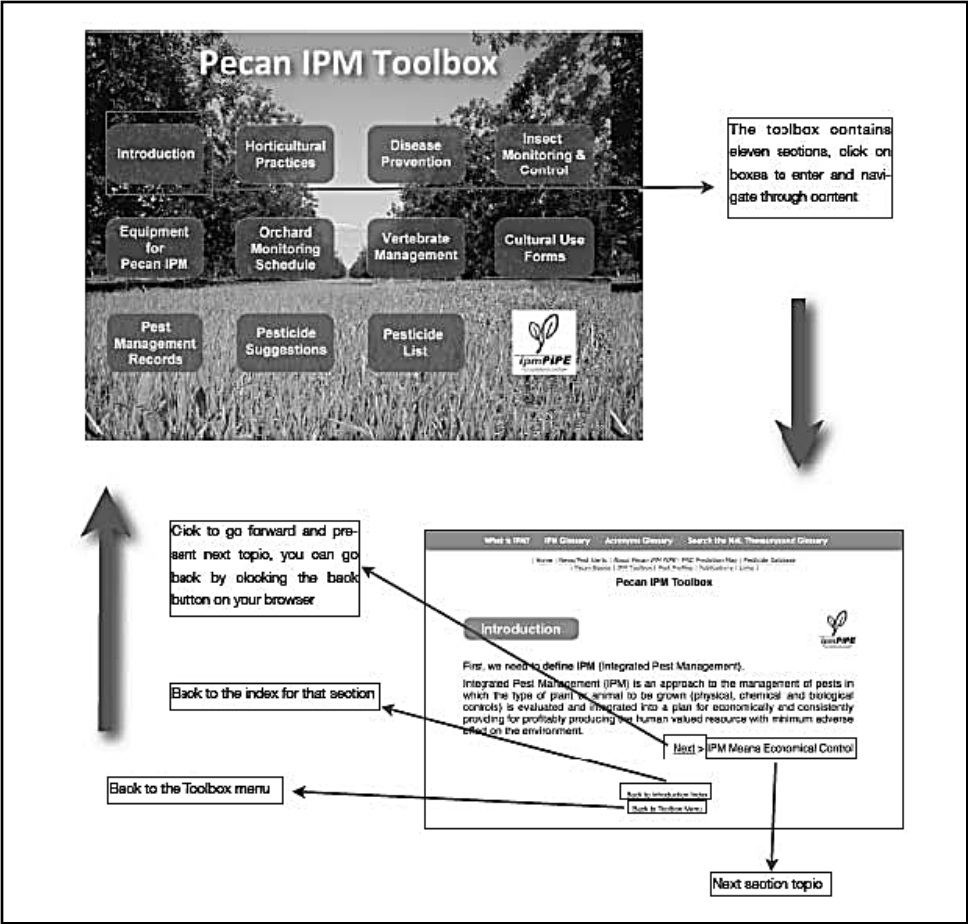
Pecan IPM Toolbox

Introduction

Horticultural Practices

Disease Prevention

Insect Monitoring & Control

Equipment for Pecan IPM

Orchard Monitoring Schedule

Vertebrate Management

Cultural Use Forms

Pest Management Records

Pesticide Suggestions

Pesticide List

ipmPIPE

The toolbox contains eleven sections, click on boxes to enter and navigate through content

Cick to go forward and present next topic, you can go back by clocking the back button on your browser

Back to the index for that section

Back to the Toolbox menu

What is IPM? IPM Glossary Acronyms Glossary Search the NAL Thesaurus and Glossary

| Home | News/Pest Alerts | About Pecan IPM PIPE | PNC Prediction Map | Pesticide Database | Forum Basics | IPM Toolbox | Pest Profiles | Publications | Links |

Pecan IPM Toolbox

ipmPIPE

Introduction

First, we need to define IPM (Integrated Pest Management).

Integrated Pest Management (IPM) is an approach to the management of pests in which the type of plant or animal to be grown (physical, chemical and biological controls) is evaluated and integrated into a plan for economically and consistently providing for profitably producing the human valued resource with minimum adverse effect on the environment.

Next > IPM Means Economical Control

Back to Introduction Index

Back to Toolbox Menu

Next section topic